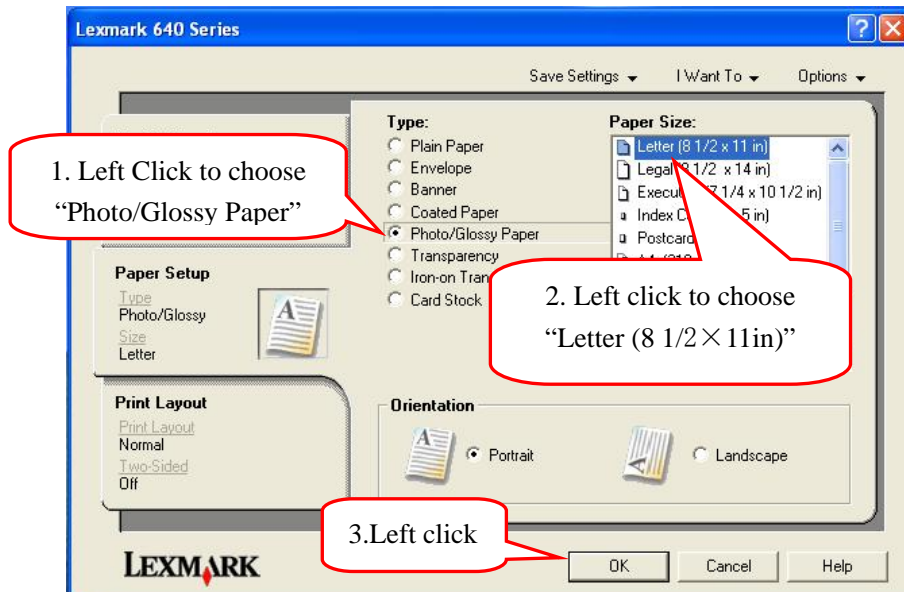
Lexmark 640 Series

Save Settings ▾ I Want To ▾ Options ▾

1. Left Click to choose "Photo/Glossy Paper"

Type:
Plain Paper
Envelope
Banner
Coated Paper
Photo/Glossy Paper
Transparency
Iron-on Tran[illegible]
Card Stock

Paper Size:
Letter (8 1/2 x 11 in)
Legal (8 1/2 x 14 in)
Execu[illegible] 7 1/4 x 10 1/2 in)
Index C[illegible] 5 in)
Postcard
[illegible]

2. Left click to choose "Letter (8 1/2×11in)"

Paper Setup
Type
Photo/Glossy
Size
Letter

Print Layout
Print Layout
Normal
Two-Sided
Off

Orientation
Portrait
Landscape

3.Left click

LEXMARK

OK Cancel Help